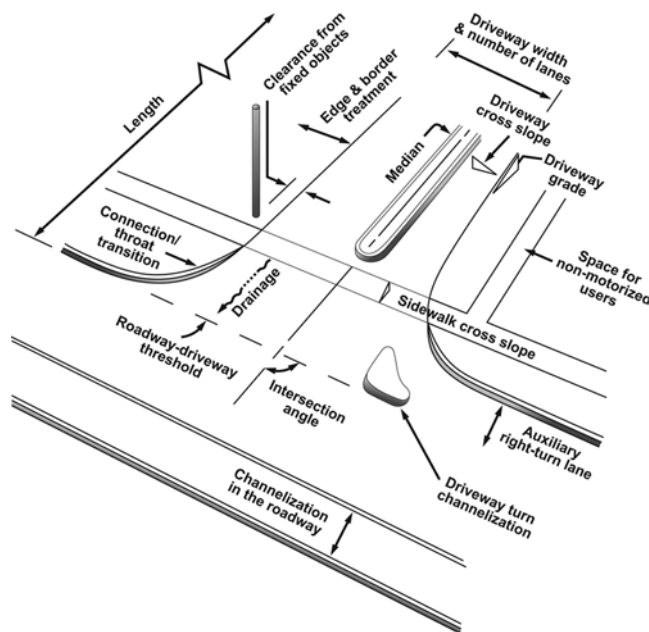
Length

Clearance from fixed objects

Edge & border treatment

Driveway width & number of lanes

Driveway cross slope

Driveway grade

Median

Connection/ throat transition

Drainage

Space for non-motorized users

Sidewalk cross slope

Roadway-driveway threshold

Intersection angle

Auxiliary right-turn lane

Driveway turn channelization

Channelization in the roadway